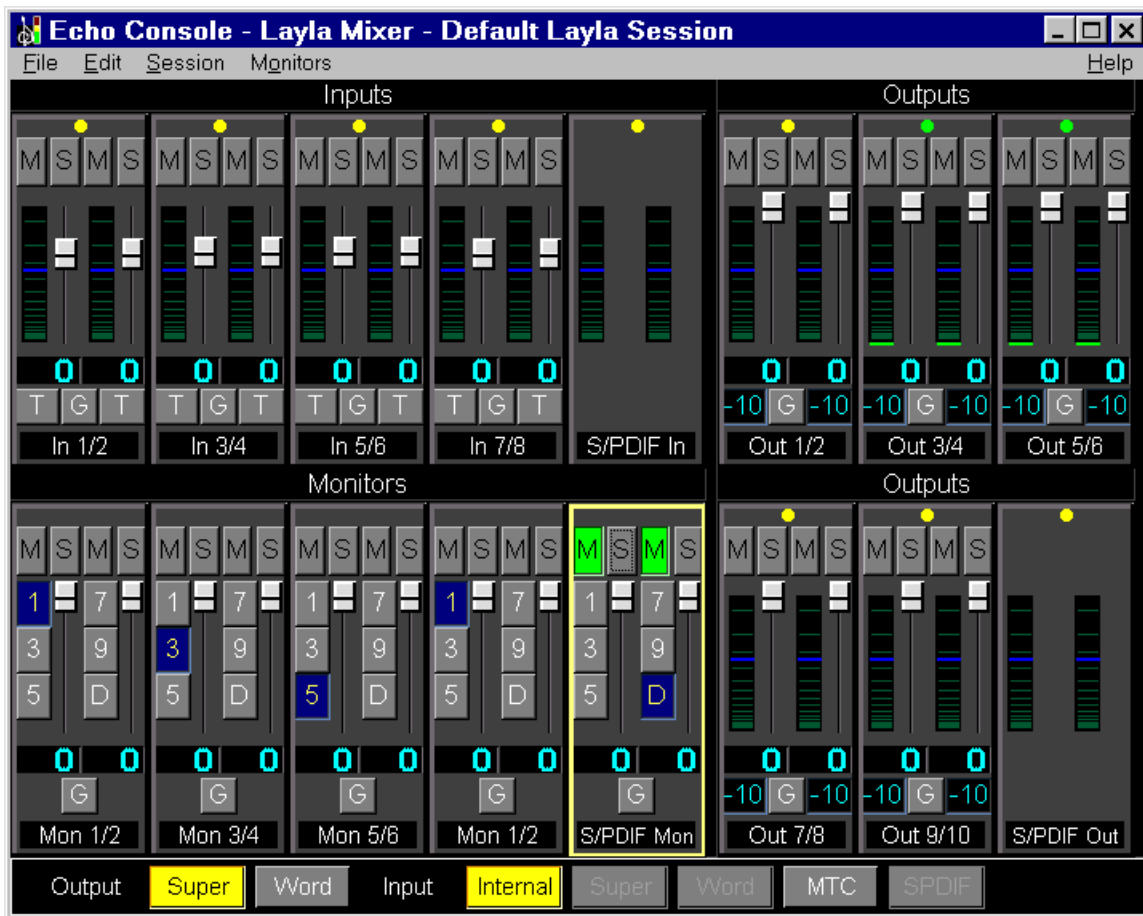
Echo Console - Layla Mixer - Default Layla Session

File Edit Session Monitors Help

Inputs

M S M S M S M S M S M S M S M S

0 0 0 0 0 0 0 0

T G T T G T T G T T G T

In 1/2 In 3/4 In 5/6 In 7/8 S/PDIF In

Outputs

M S M S M S M S M S M S

0 0 0 0 0 0

-10 G -10 -10 G -10 -10 G -10

Out 1/2 Out 3/4 Out 5/6

Monitors

M S M S M S M S M S M S M S M S M S M S

1 7 3 9 5 D 1 7 3 9 5 D 1 7 3 9 5 D 1 7 3 9 5 D 1 7 3 9 5 D

0 0 0 0 0 0 0 0 0 0

G G G G G

Mon 1/2 Mon 3/4 Mon 5/6 Mon 1/2 S/PDIF Mon

Outputs

M S M S M S M S

0 0 0 0

-10 G -10 -10 G -10

Out 7/8 Out 9/10 S/PDIF Out

Output Super Word Input Internal Super Word MTC SPDIF